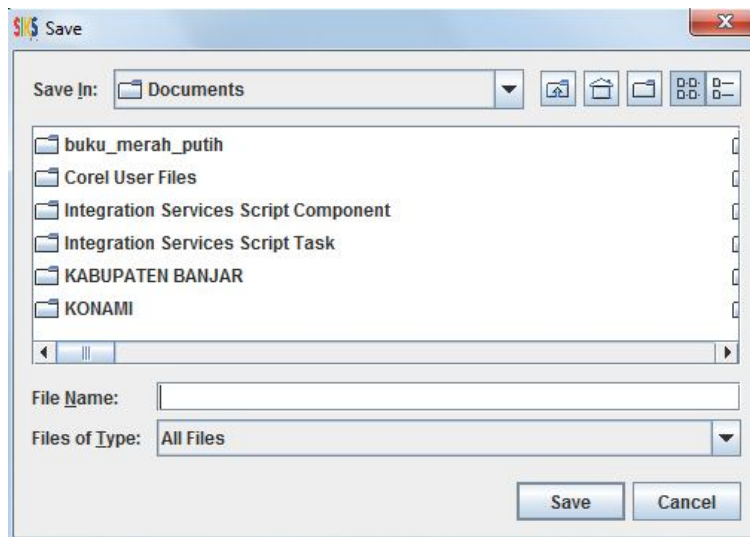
SMS Save

Save In: Documents

buku_merah_putih
Corel User Files
Integration Services Script Component
Integration Services Script Task
KABUPATEN BANJAR
KONAMI

File Name:
Files of Type: All Files

Save
Cancel